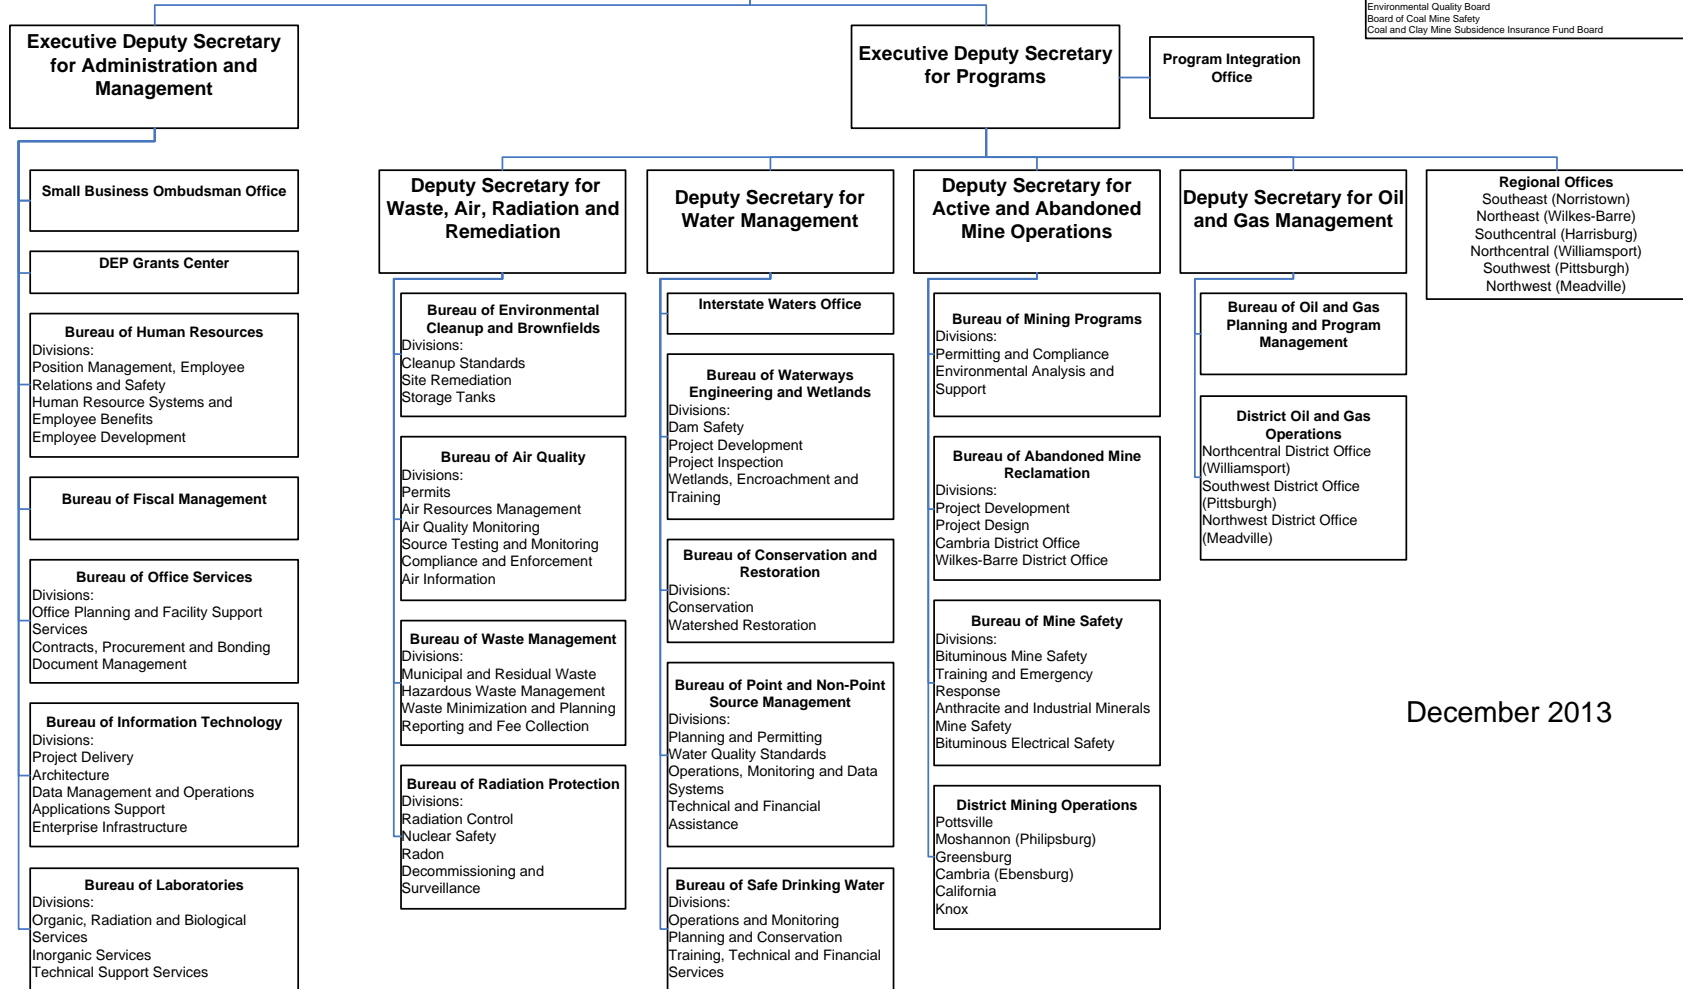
Environmental Quality Board
Board of Coal Mine Safety
Coal and Clay Mine Subsidence Insurance Fund Board

Executive Deputy Secretary for Administration and Management

Small Business Ombudsman Office

DEP Grants Center

Bureau of Human Resources
Divisions:
Position Management, Employee Relations and Safety
Human Resource Systems and Employee Benefits
Employee Development

Bureau of Fiscal Management

Bureau of Office Services
Divisions:
Office Planning and Facility Support Services
Contracts, Procurement and Bonding
Document Management

Bureau of Information Technology
Divisions:
Project Delivery
Architecture
Data Management and Operations
Applications Support
Enterprise Infrastructure

Bureau of Laboratories
Divisions:
Organic, Radiation and Biological Services
Inorganic Services
Technical Support Services

Executive Deputy Secretary for Programs

Program Integration Office

Deputy Secretary for Waste, Air, Radiation and Remediation

Bureau of Environmental Cleanup and Brownfields
Divisions:
Cleanup Standards
Site Remediation
Storage Tanks

Bureau of Air Quality
Divisions:
Permits
Air Resources Management
Air Quality Monitoring
Source Testing and Monitoring
Compliance and Enforcement
Air Information

Bureau of Waste Management
Divisions:
Municipal and Residual Waste
Hazardous Waste Management
Waste Minimization and Planning
Reporting and Fee Collection

Bureau of Radiation Protection
Divisions:
Radiation Control
Nuclear Safety
Radon
Decommissioning and Surveillance

Deputy Secretary for Water Management

Interstate Waters Office

Bureau of Waterways Engineering and Wetlands
Divisions:
Dam Safety
Project Development
Project Inspection
Wetlands, Encroachment and Training

Bureau of Conservation and Restoration
Divisions:
Conservation
Watershed Restoration

Bureau of Point and Non-Point Source Management
Divisions:
Planning and Permitting
Water Quality Standards
Operations, Monitoring and Data Systems
Technical and Financial Assistance

Bureau of Safe Drinking Water
Divisions:
Operations and Monitoring
Planning and Conservation
Training, Technical and Financial Services

Deputy Secretary for Active and Abandoned Mine Operations

Bureau of Mining Programs
Divisions:
Permitting and Compliance
Environmental Analysis and Support

Bureau of Abandoned Mine Reclamation
Divisions:
Project Development
Project Design
Cambria District Office
Wilkes-Barre District Office

Bureau of Mine Safety
Divisions:
Bituminous Mine Safety
Training and Emergency Response
Anthracite and Industrial Minerals Mine Safety
Bituminous Electrical Safety

District Mining Operations
Pottsville
Moshannon (Philipsburg)
Greensburg
Cambria (Ebensburg)
California
Knox

Deputy Secretary for Oil and Gas Management

Bureau of Oil and Gas Planning and Program Management

District Oil and Gas Operations
Northcentral District Office (Williamsport)
Southwest District Office (Pittsburgh)
Northwest District Office (Meadville)

Regional Offices
Southeast (Norristown)
Northeast (Wilkes-Barre)
Southcentral (Harrisburg)
Northcentral (Williamsport)
Southwest (Pittsburgh)
Northwest (Meadville)

December 2013